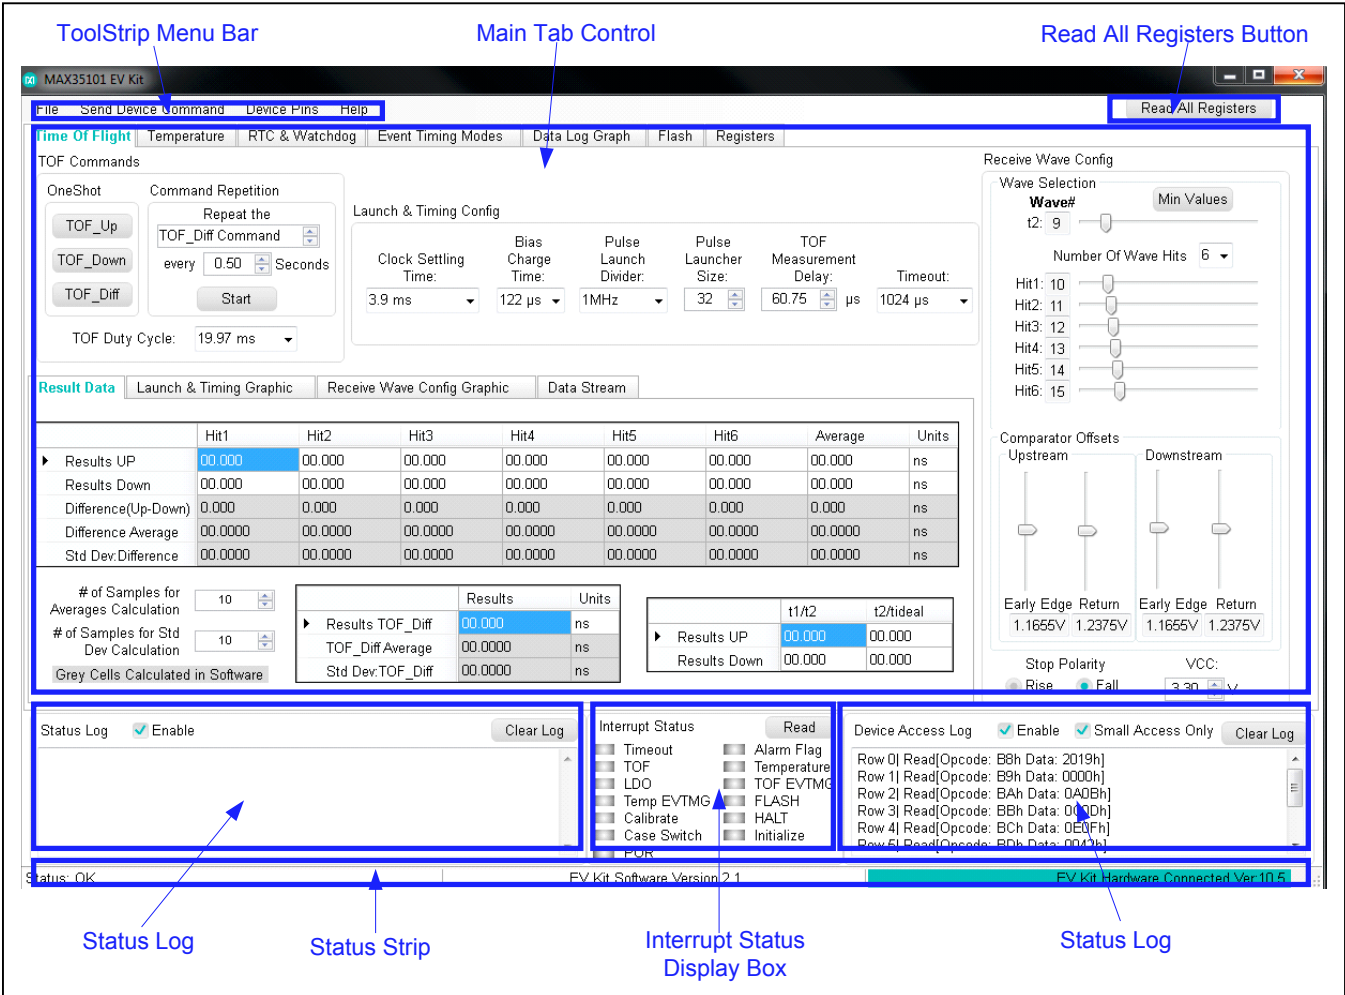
ToolStrip Menu Bar
Main Tab Control
Read All Registers Button

MAX35101 EV Kit

File Send Device Command Device Pins Help
Read All Registers

Time Of Flight | Temperature | RTC & Watchdog | Event Timing Modes | Data Log Graph | Flash | Registers

TOF Commands
OneShot
TOF_Up
TOF_Down
TOF_Diff
Command Repetition
Repeat the
TOF_Diff Command
every 0.50 Seconds
Start
TOF Duty Cycle: 19.97 ms

Launch & Timing Config
Clock Settling Time: 3.9 ms
Bias Charge Time: 122 μs
Pulse Launch Divider: 1MHz
Pulse Launcher Size: 32
TOF Measurement Delay: 60.75 μs
Timeout: 1024 μs

Receive Wave Config
Wave Selection
Wave#
t2: 9
Min Values
Number Of Wave Hits 6
Hit1: 10
Hit2: 11
Hit3: 12
Hit4: 13
Hit5: 14
Hit6: 15

Result Data | Launch & Timing Graphic | Receive Wave Config Graphic | Data Stream

| | Hit1 | Hit2 | Hit3 | Hit4 | Hit5 | Hit6 | Average | Units |
|---|---|---|---|---|---|---|---|---|
| Results UP | 00.000 | 00.000 | 00.000 | 00.000 | 00.000 | 00.000 | 00.000 | ns |
| Results Down | 00.000 | 00.000 | 00.000 | 00.000 | 00.000 | 00.000 | 00.000 | ns |
| Difference(Up-Down) | 0.000 | 0.000 | 0.000 | 0.000 | 0.000 | 0.000 | 0.000 | ns |
| Difference Average | 00.0000 | 00.0000 | 00.0000 | 00.0000 | 00.0000 | 00.0000 | 00.0000 | ns |
| Std Dev:Difference | 00.0000 | 00.0000 | 00.0000 | 00.0000 | 00.0000 | 00.0000 | 00.0000 | ns |

# of Samples for Averages Calculation 10
# of Samples for Std Dev Calculation 10
Grey Cells Calculated in Software

| | Results | Units |
|---|---|---|
| Results TOF_Diff | 00.000 | ns |
| TOF_Diff Average | 00.0000 | ns |
| Std Dev:TOF_Diff | 00.0000 | ns |

| | t1/t2 | t2/tideal |
|---|---|---|
| Results UP | 00.000 | 00.000 |
| Results Down | 00.000 | 00.000 |

Comparator Offsets
Upstream
Downstream
Early Edge Return Early Edge Return
1.1655V 1.2375V 1.1655V 1.2375V
Stop Polarity
Rise Fall
VCC:
3.30 V

Status Log Enable Clear Log

Interrupt Status Read
Timeout
TOF
LDO
Temp EVTMG
Calibrate
Case Switch
POR
Alarm Flag
Temperature
TOF EVTMG
FLASH
HALT
Initialize

Device Access Log Enable Small Access Only Clear Log
Row 0| Read[Opcode: B8h Data: 2019h]
Row 1| Read[Opcode: B9h Data: 0000h]
Row 2| Read[Opcode: BAh Data: 0A0Bh]
Row 3| Read[Opcode: BBh Data: 0C0Dh]
Row 4| Read[Opcode: BCh Data: 0E0Fh]
Row 5| Read[Opcode: BDh Data: 0042h]

Status: OK
EV Kit Software Version 2.1
EV Kit Hardware Connected Ver:10.5

Status Log
Status Strip
Interrupt Status Display Box
Status Log